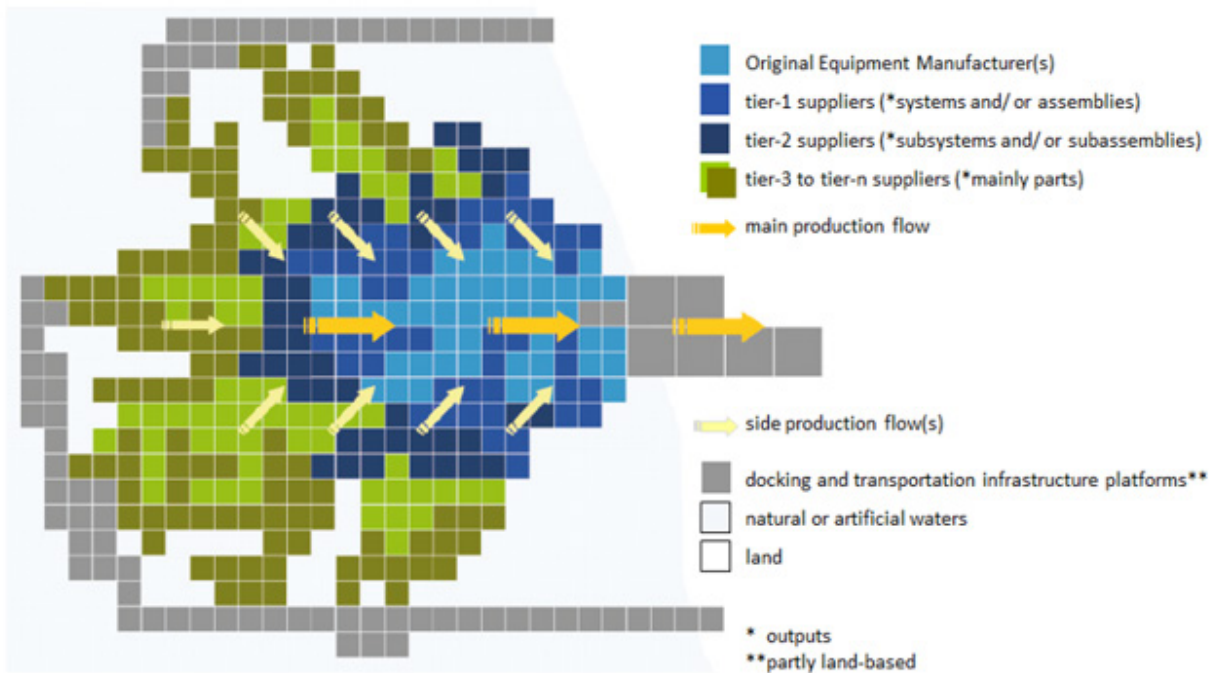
Original Equipment Manufacturer(s)

tier-1 suppliers (*systems and/ or assemblies)

tier-2 suppliers (*subsystems and/ or subassemblies)

tier-3 to tier-n suppliers (*mainly parts)

main production flow

side production flow(s)

docking and transportation infrastructure platforms**

natural or artificial waters

land

* outputs

**partly land-based